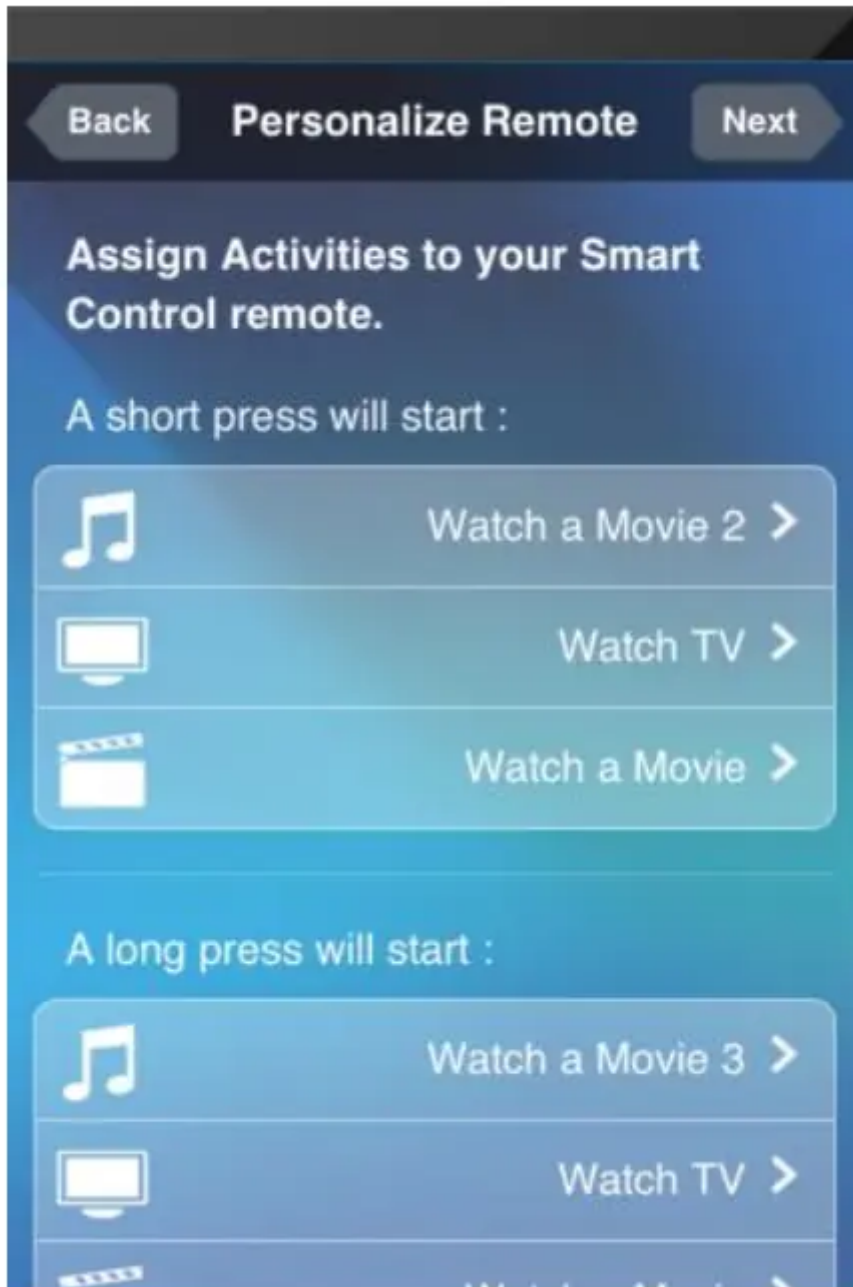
Back Personalize Remote Next

Assign Activities to your Smart Control remote.

A short press will start :

Watch a Movie 2 >

Watch TV >

Watch a Movie >

A long press will start :

Watch a Movie 3 >

Watch TV >

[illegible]